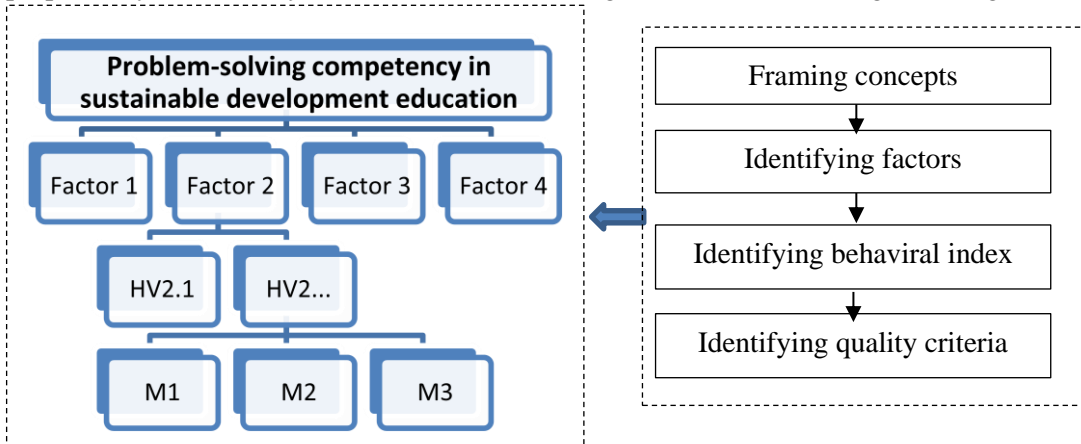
Problem-solving competency in sustainable development education

Factor 1
Factor 2
Factor 3
Factor 4

HV2.1
HV2...

M1
M2
M3

Framing concepts

Identifying factors

Identifying behaviral index

Identifying quality criteria